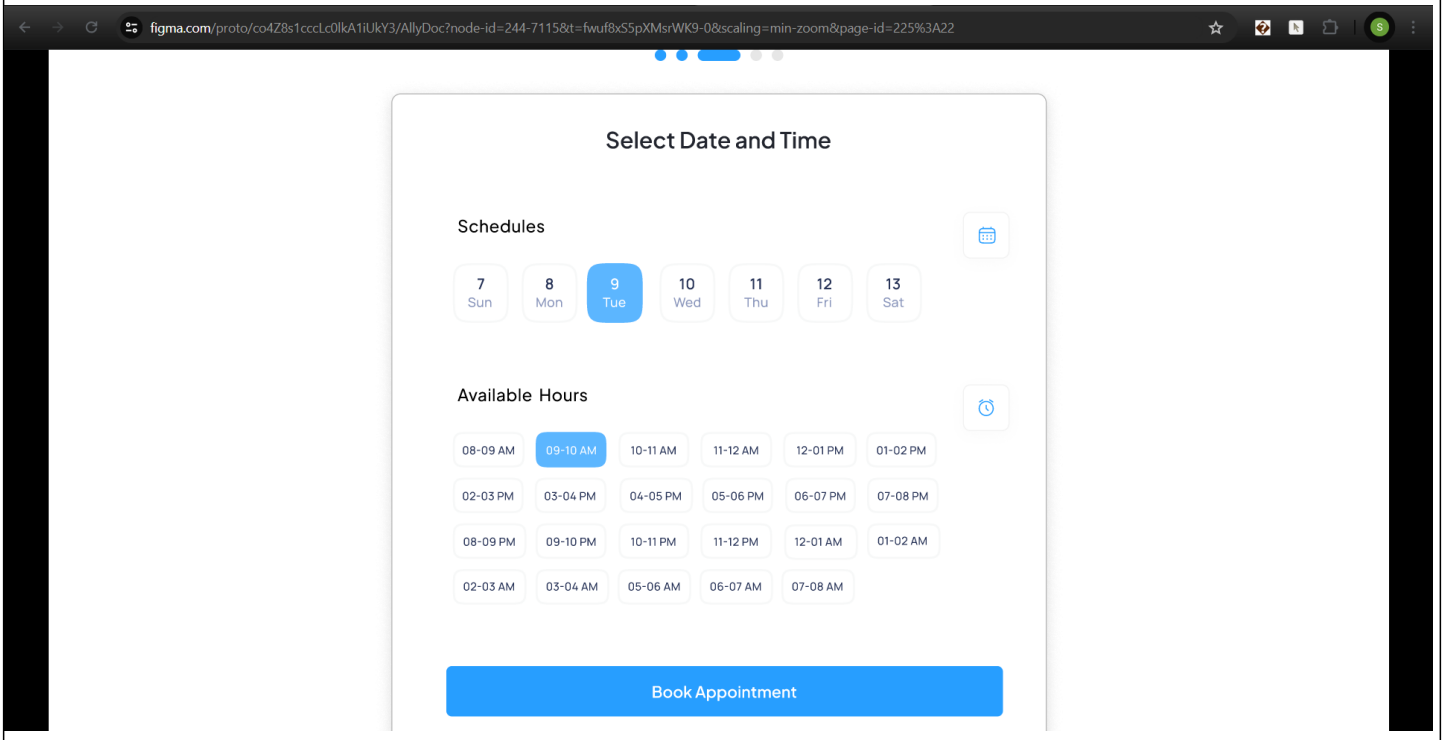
figma.com/proto/co4Z8s1cccLc0lkA1iUkY3/AllyDoc?node-id=244-7115&t=fwuf8xS5pXMsrWK9-0&scaling=min-zoom&page-id=225%3A22

S

Select Date and Time

Schedules

7 Sun
8 Mon
9 Tue
10 Wed
11 Thu
12 Fri
13 Sat

Available Hours

08-09 AM
09-10 AM
10-11 AM
11-12 AM
12-01 PM
01-02 PM
02-03 PM
03-04 PM
04-05 PM
05-06 PM
06-07 PM
07-08 PM
08-09 PM
09-10 PM
10-11 PM
11-12 PM
12-01 AM
01-02 AM
02-03 AM
03-04 AM
05-06 AM
06-07 AM
07-08 AM

Book Appointment